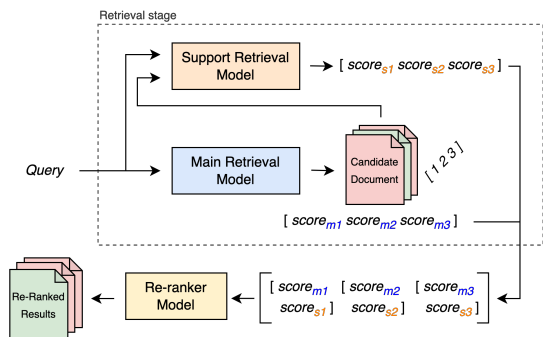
Retrieval stage

Support Retrieval Model

[ $score_{s1}$ $score_{s2}$ $score_{s3}$ ]

Query

Main Retrieval Model

Candidate Document

[ 1 2 3 ]

[ $score_{m1}$ $score_{m2}$ $score_{m3}$ ]

Re-Ranked Results

Re-ranker Model

[ $score_{m1}$ $score_{s1}$ ] [ $score_{m2}$ $score_{s2}$ ] [ $score_{m3}$ $score_{s3}$ ]